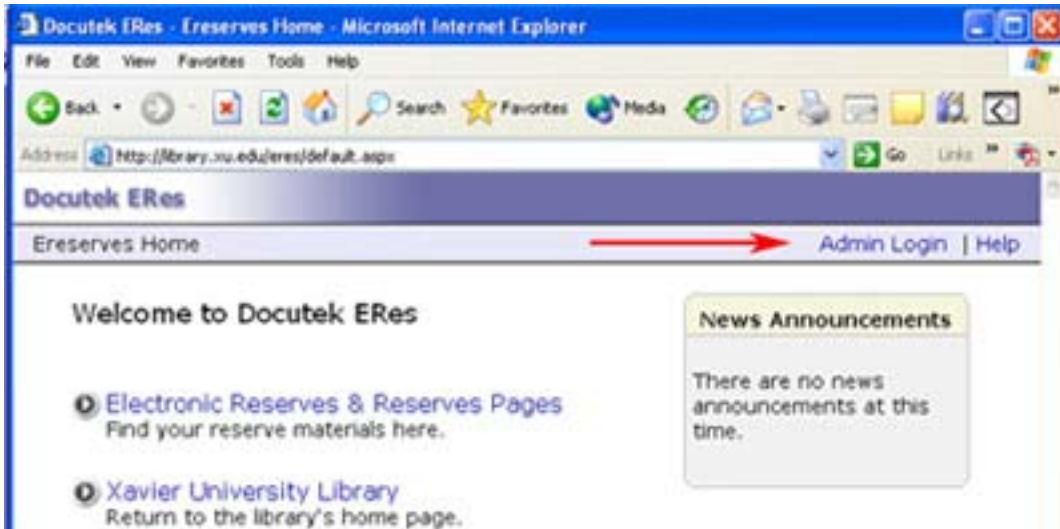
Docutek ERes - Ereserves Home - Microsoft Internet Explorer

File Edit View Favorites Tools Help

Back Search Favorites Media

Address http://library.xu.edu/eres/default.aspx Go Links

Docutek ERes

Ereserves Home

Admin Login | Help

Welcome to Docutek ERes

Electronic Reserves & Reserves Pages
Find your reserve materials here.

Xavier University Library
Return to the library's home page.

News Announcements

There are no news announcements at this time.